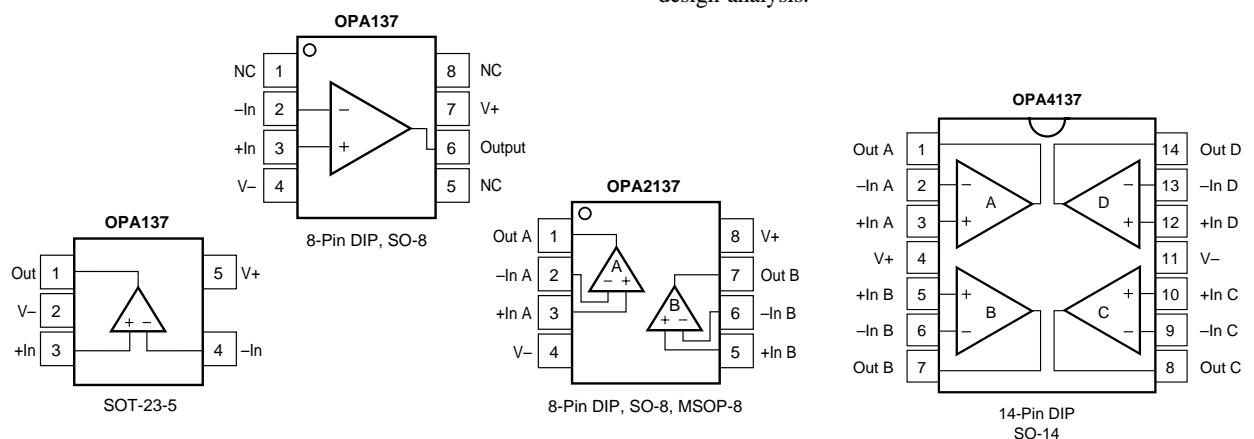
design analysis.

OPA137

NC 1
–In 2
+In 3
V– 4
8 NC
7 V+
6 Output
5 NC

8-Pin DIP, SO-8

OPA137

Out 1
V– 2
+In 3
5 V+
4 –In

SOT-23-5

OPA2137

Out A 1
–In A 2
+In A 3
V– 4
8 V+
7 Out B
6 –In B
5 +In B

A
B

8-Pin DIP, SO-8, MSOP-8

OPA4137

Out A 1
–In A 2
+In A 3
V+ 4
+In B 5
–In B 6
Out B 7
14 Out D
13 –In D
12 +In D
11 V–
10 +In C
9 –In C
8 Out C

A
D
B
C

14-Pin DIP
SO-14